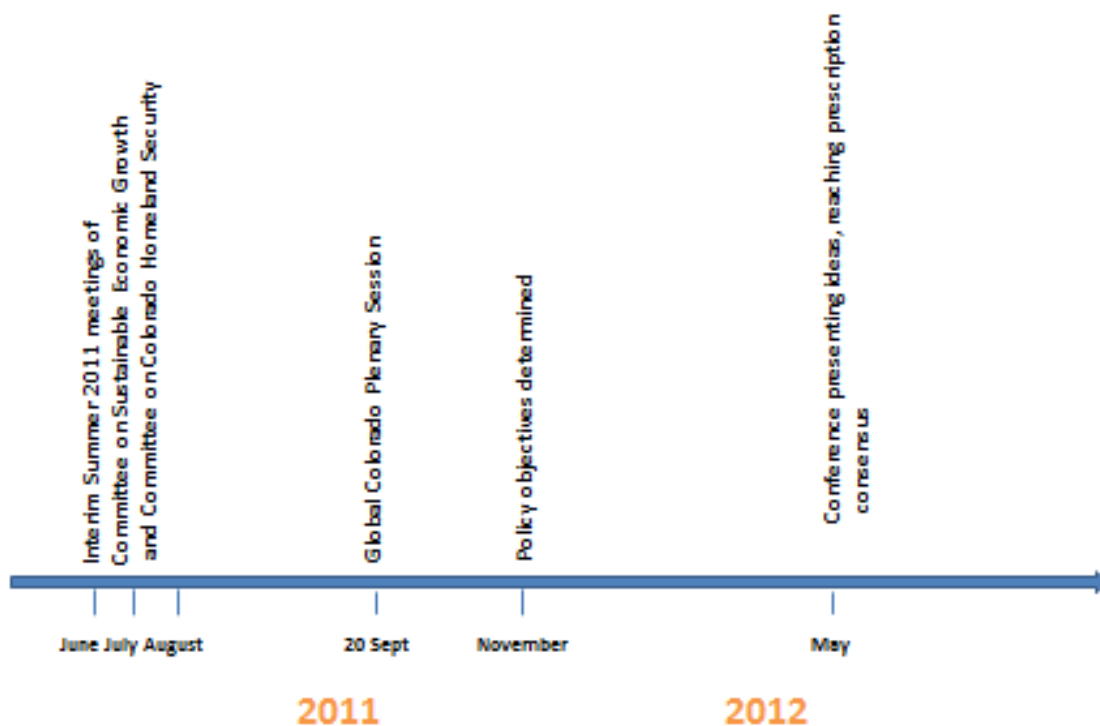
Interim Summer 2011 meetings of Committee on Sustainable Economic Growth and Committee on Colorado Homeland Security

Global Colorado Plenary Session

Policy objectives determined

Conference presenting ideas, reaching prescription consensus

June July August

20 Sept

November

May

2011

2012